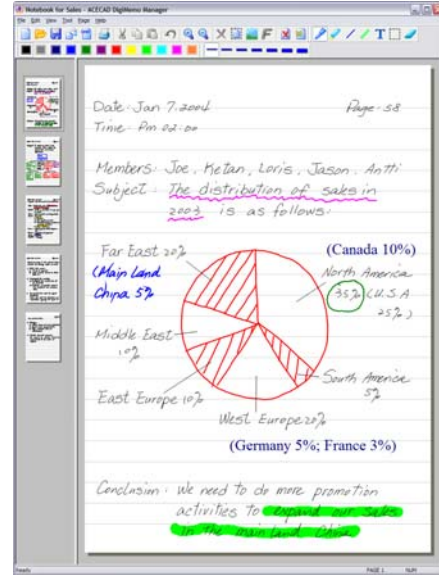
Notebook for Sales - ACECAD DigiMemo Manager
File Edit View Tool Page Help

Date: Jan 7.2004
Page-58
Time: Pm 02:00

Members: Joe, Ketan, Loris, Jason, Antti
Subject: The distribution of sales in 2003 is as follows:

Far East 20%
(Main Land China 5%)
(Canada 10%)
North America 35% (U.S.A 25%)
Middle East 10%
East Europe 10%
South America 5%
West Europe 20%
(Germany 5%; France 3%)

Conclusion: We need to do more promotion activities to expand our sales in the main land China.

Ready
PAGE 1
NUM